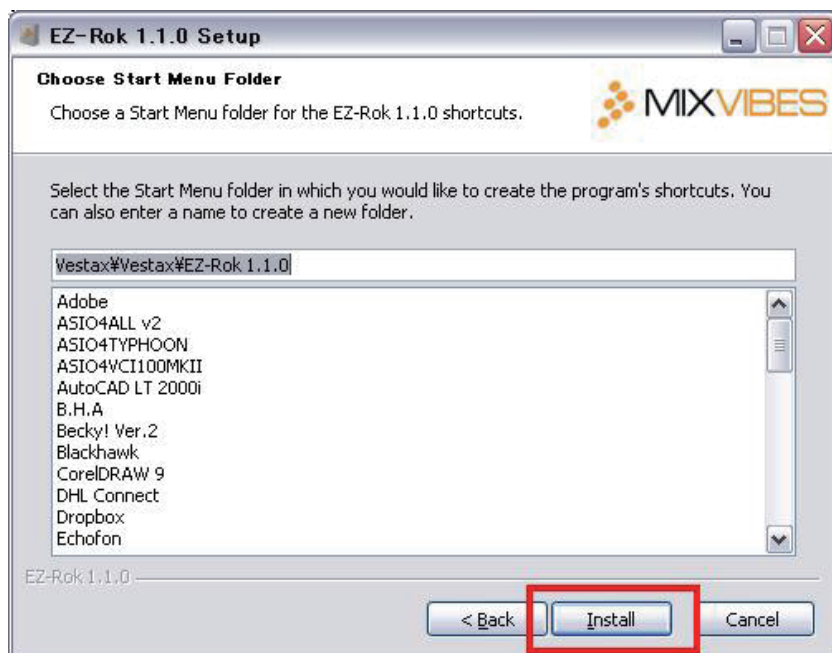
EZ-Rok 1.1.0 Setup

Choose Start Menu Folder

Choose a Start Menu folder for the EZ-Rok 1.1.0 shortcuts.

MIXVIBES

Select the Start Menu folder in which you would like to create the program's shortcuts. You can also enter a name to create a new folder.

Vestax¥Vestax¥EZ-Rok 1.1.0

Adobe
ASIO4ALL v2
ASIO4TYPHOON
ASIO4VCI100MKII
AutoCAD LT 2000i
B.H.A
Becky! Ver.2
Blackhawk
CorelDRAW 9
DHL Connect
Dropbox
Echofon

EZ-Rok 1.1.0

< Back

Install

Cancel